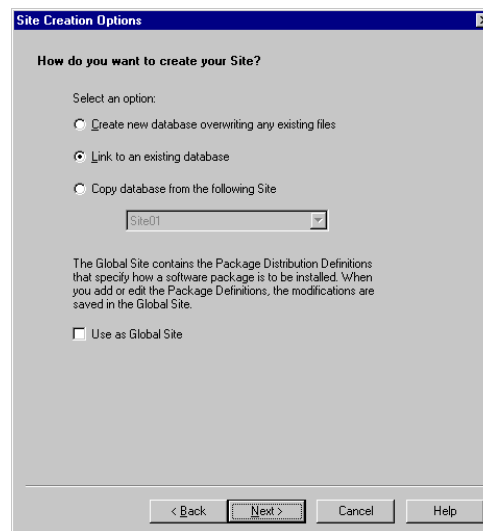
Site Creation Options

How do you want to create your Site?

Select an option:

Create new database overwriting any existing files

Link to an existing database

Copy database from the following Site

Site01

The Global Site contains the Package Distribution Definitions that specify how a software package is to be installed. When you add or edit the Package Definitions, the modifications are saved in the Global Site.

Use as Global Site

< Back | Next > | Cancel | Help